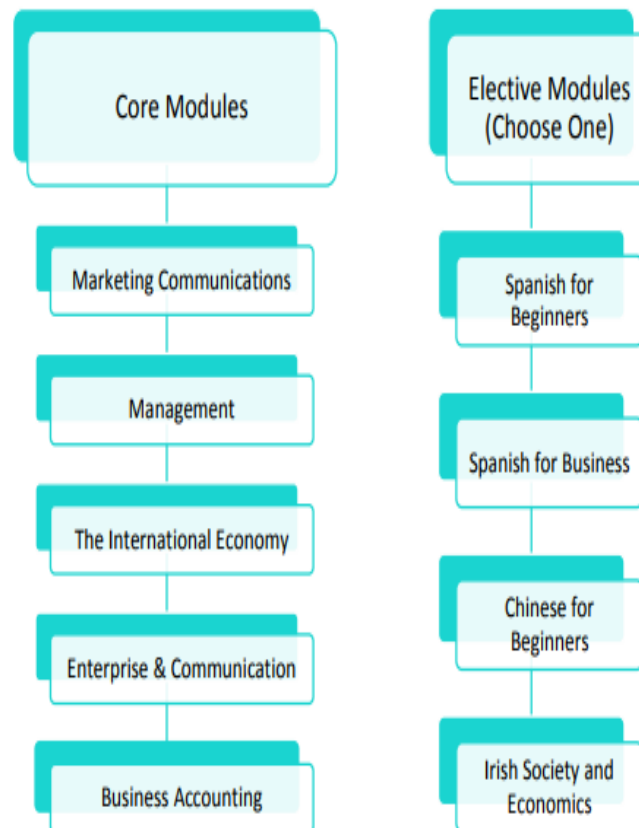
Core Modules

Marketing Communications

Management

The International Economy

Enterprise & Communication

Business Accounting

Elective Modules (Choose One)

Spanish for Beginners

Spanish for Business

Chinese for Beginners

Irish Society and Economics